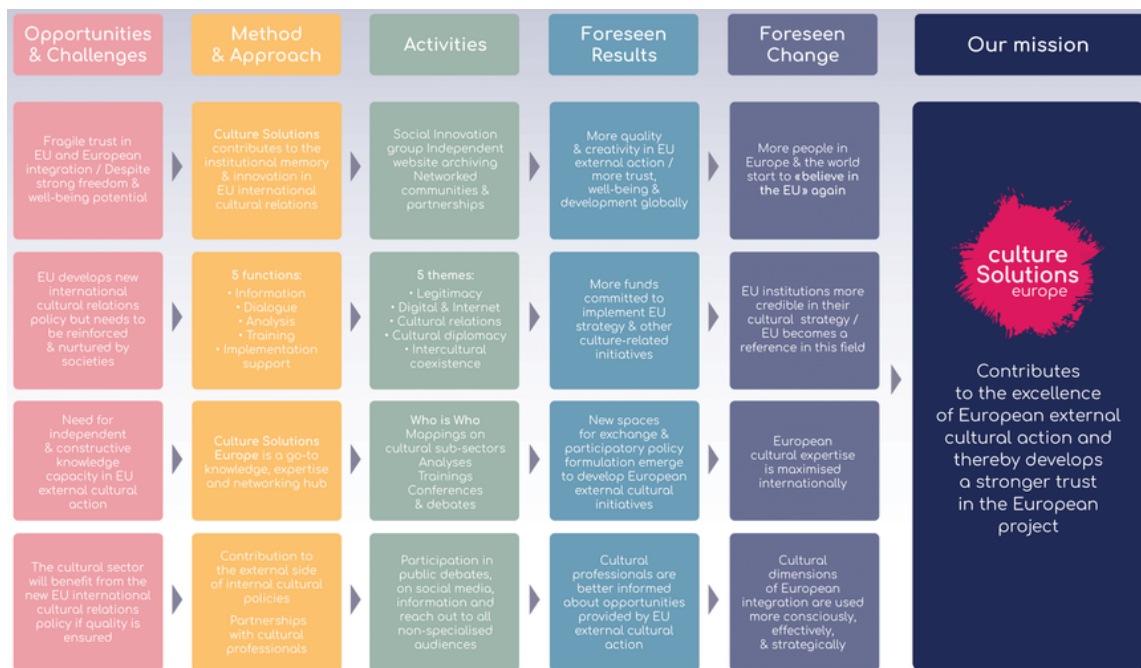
| Opportunities & Challenges | Method & Approach | Activities | Foreseen Results | Foreseen Change | Our mission |
|---|---|---|---|---|---|
| Fragile trust in EU and European integration / Despite strong freedom & well-being potential | Culture Solutions contributes to the institutional memory & innovation in EU international cultural relations | Social Innovation group Independent website archiving Networked communities & partnerships | More quality & creativity in EU external action / more trust, well-being & development globally | More people in Europe & the world start to «believe in the EU» again | culture Solutions europe |
| EU develops new international cultural relations policy but needs to be reinforced & nurtured by societies | 5 functions: • Information • Dialogue • Analysis • Training • Implementation support | 5 themes: • Legitimacy • Digital & Internet • Cultural relations • Cultural diplomacy • Intercultural coexistence | More funds committed to implement EU strategy & other culture-related initiatives | EU institutions more credible in their cultural strategy / EU becomes a reference in this field | Contributes to the excellence of European external cultural action and thereby develops a stronger trust in the European project |
| Need for independent & constructive knowledge capacity in EU external cultural action | Culture Solutions Europe is a go-to knowledge, expertise and networking hub | Who is Who Mappings on cultural sub-sectors Analyses Trainings Conferences & debates | New spaces for exchange & participatory policy formulation emerge to develop European external cultural initiatives | European cultural expertise is maximised internationally | |
| The cultural sector will benefit from the new EU international cultural relations policy if quality is ensured | Contribution to the external side of internal cultural policies Partnerships with cultural professionals | Participation in public debates, on social media, information and reach out to all non-specialised audiences | Cultural professionals are better informed about opportunities provided by EU external cultural action | Cultural dimensions of European integration are used more consciously, effectively, & strategically | |